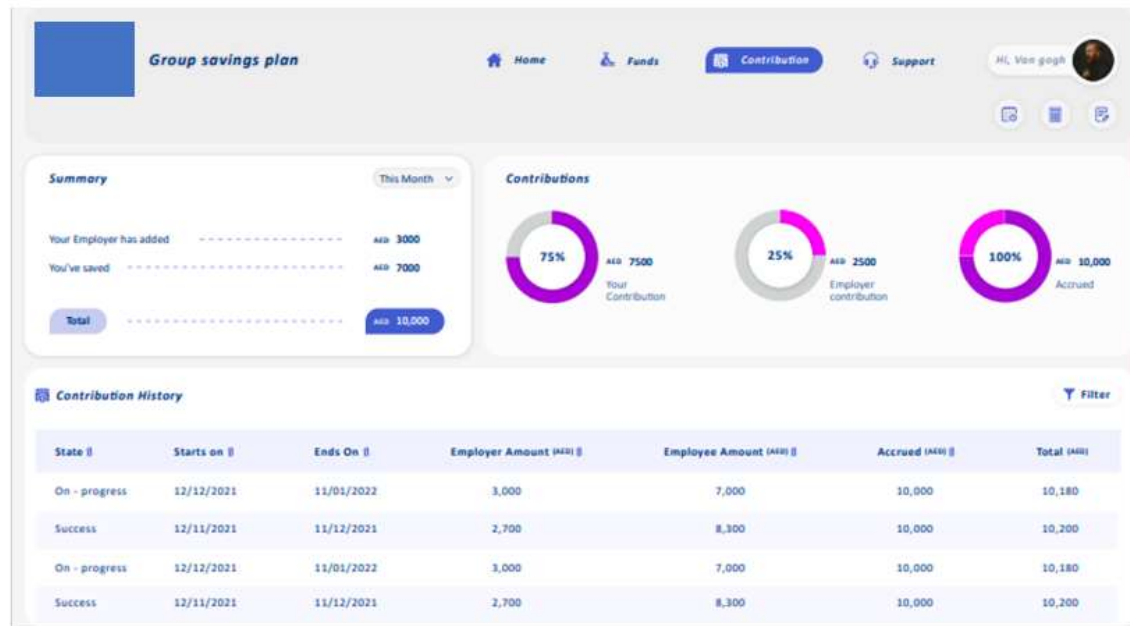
Group savings plan

Home Funds Contribution Support Hi, Van gogh

Summary This Month

Your Employer has added AED 3000
You've saved AED 7000
Total AED 10,000

Contributions

75% AED 7500 Your Contribution
25% AED 2500 Employer contribution
100% AED 10,000 Accrued

Contribution History Filter

| State | Starts on | Ends On | Employer Amount (AED) | Employee Amount (AED) | Accrued (AED) | Total (AED) |
|---|---|---|---|---|---|---|
| On - progress | 12/12/2021 | 11/01/2022 | 3,000 | 7,000 | 10,000 | 10,180 |
| Success | 12/11/2021 | 11/12/2021 | 2,700 | 8,300 | 10,000 | 10,200 |
| On - progress | 12/12/2021 | 11/01/2022 | 3,000 | 7,000 | 10,000 | 10,180 |
| Success | 12/11/2021 | 11/12/2021 | 2,700 | 8,300 | 10,000 | 10,200 |